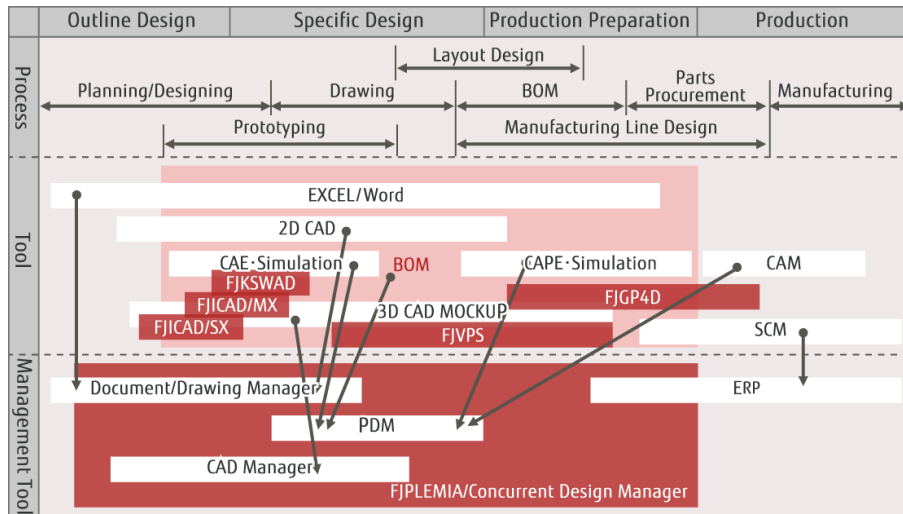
| Outline Design | Specific Design | Production Preparation | Production |
|---|---|---|---|

Process

Layout Design

Planning/Designing

Drawing

BOM

Parts Procurement

Manufacturing

Prototyping

Manufacturing Line Design

Tool

EXCEL/Word

2D CAD

CAE·Simulation

BOM

CAPE·Simulation

CAM

FJKSWAD

FJICAD/MX

FJGP4D

FJICAD/SX

3D CAD MOCKUP

FJVPS

SCM

Management Tool

Document/Drawing Manager

ERP

PDM

CAD Manager

FJPLEMIA/Concurrent Design Manager